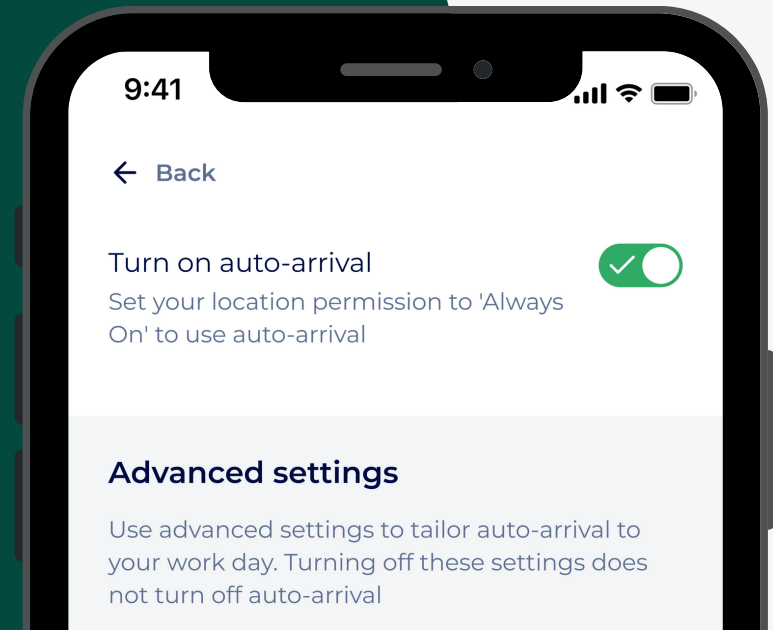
9:41

Back

Turn on auto-arrival

Set your location permission to 'Always On' to use auto-arrival

Advanced settings

Use advanced settings to tailor auto-arrival to your work day. Turning off these settings does not turn off auto-arrival